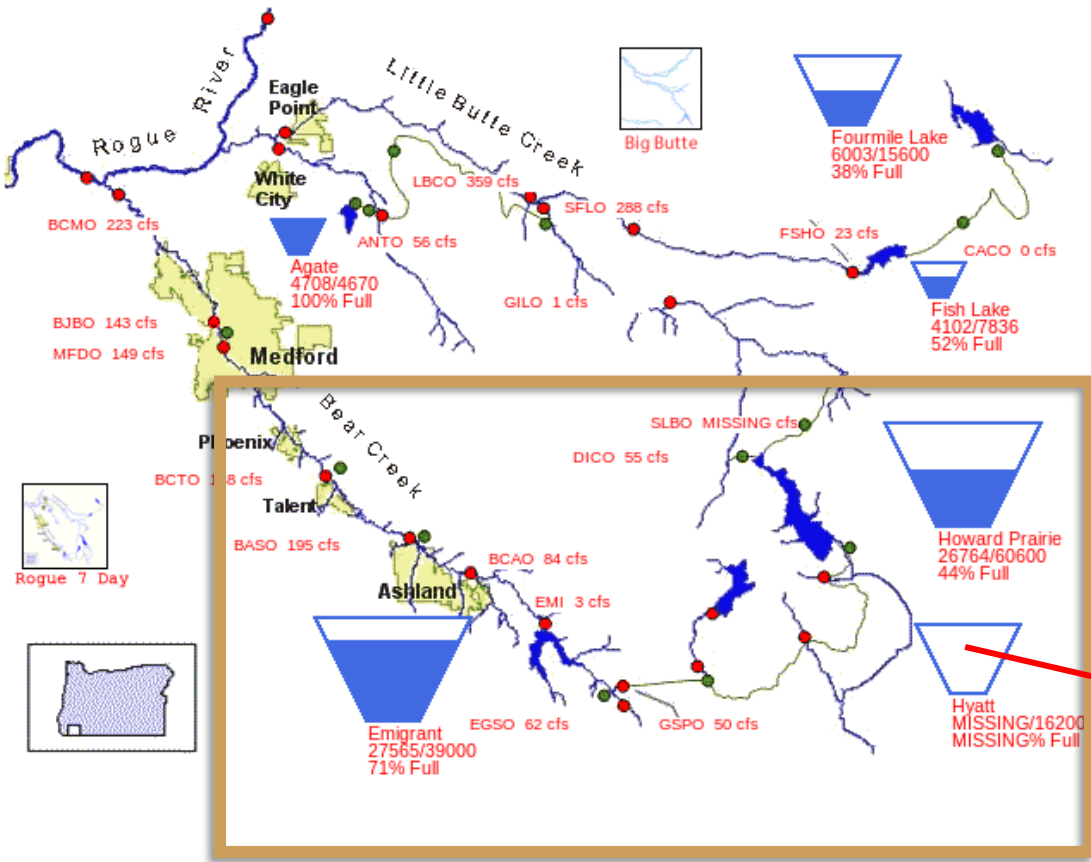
Rogue River

Eagle Point

Little Butte Creek

Big Butte

Fourmile Lake
6003/15600
38% Full

White City

BCMO 223 cfs

LBCO 359 cfs

SFLO 288 cfs

ANTO 56 cfs

FSHO 23 cfs

CACO 0 cfs

Agate
4708/4670
100% Full

GILO 1 cfs

Fish Lake
4102/7836
52% Full

BJBO 143 cfs

MFDO 149 cfs

Medford

Bear Creek

SLBO MISSING cfs

Phoenix

DICO 55 cfs

Howard Prairie
26764/60600
44% Full

BCTO 1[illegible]8 cfs

Talent

Rogue 7 Day

BASO 195 cfs

BCAO 84 cfs

Ashland

EMI 3 cfs

Hyatt
MISSING/16200
MISSING% Full

Emigrant
27565/39000
71% Full

EGSO 62 cfs

GSPO 50 cfs